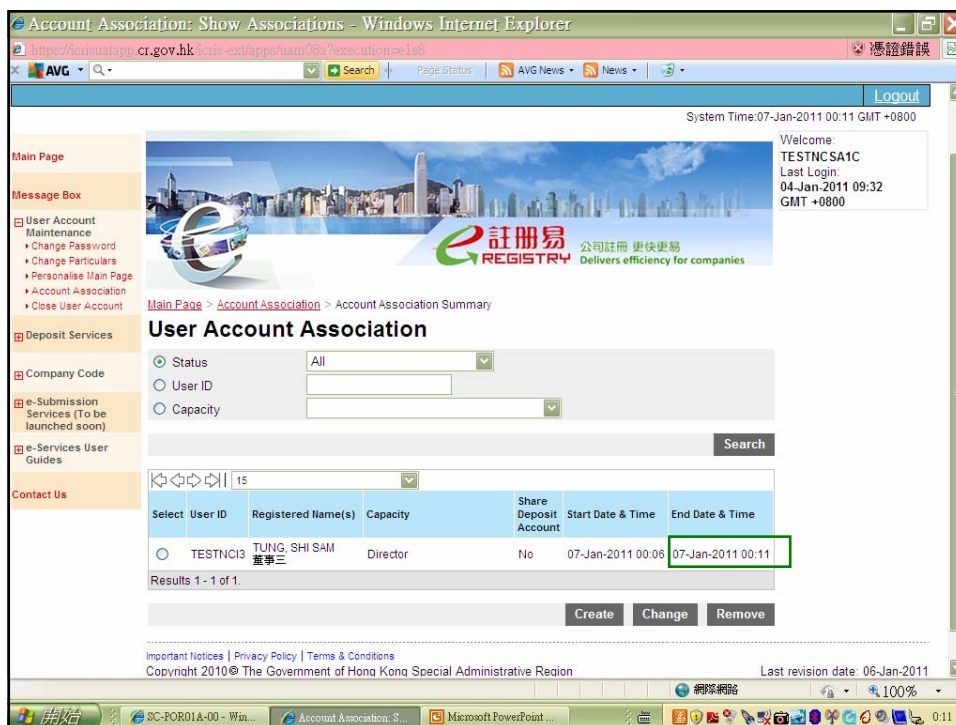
Account Association: Show Associations - Windows Internet Explorer

https://icrisuatapp.cr.gov.hk/icris-ext/apps/uam08a?execution=e1s8

憑證錯誤

AVG Search Page Status AVG News News

Logout

System Time:07-Jan-2011 00:11 GMT +0800

Welcome:
TESTNCSA1C
Last Login:
04-Jan-2011 09:32
GMT +0800

Main Page

Message Box

User Account Maintenance
Change Password
Change Particulars
Personalise Main Page
Account Association
Close User Account

Deposit Services

Company Code

e-Submission Services (To be launched soon)

e-Services User Guides

Contact Us

註冊易 REGISTRY 公司註冊 更快更易 Delivers efficiency for companies

Main Page > Account Association > Account Association Summary

User Account Association

Status All
User ID
Capacity

Search

15

| Select | User ID | Registered Name(s) | Capacity | Share Deposit Account | Start Date & Time | End Date & Time |
|---|---|---|---|---|---|---|
| ○ | TESTNCI3 | TUNG, SHI SAM 董事三 | Director | No | 07-Jan-2011 00:06 | 07-Jan-2011 00:11 |

Results 1 - 1 of 1.

Create Change Remove

Important Notices | Privacy Policy | Terms & Conditions
Copyright 2010© The Government of Hong Kong Special Administrative Region

Last revision date: 06-Jan-2011

網際網路 100%

開始 SC-POR01A-00 - Win... Account Association: S... Microsoft PowerPoint ... 0:11